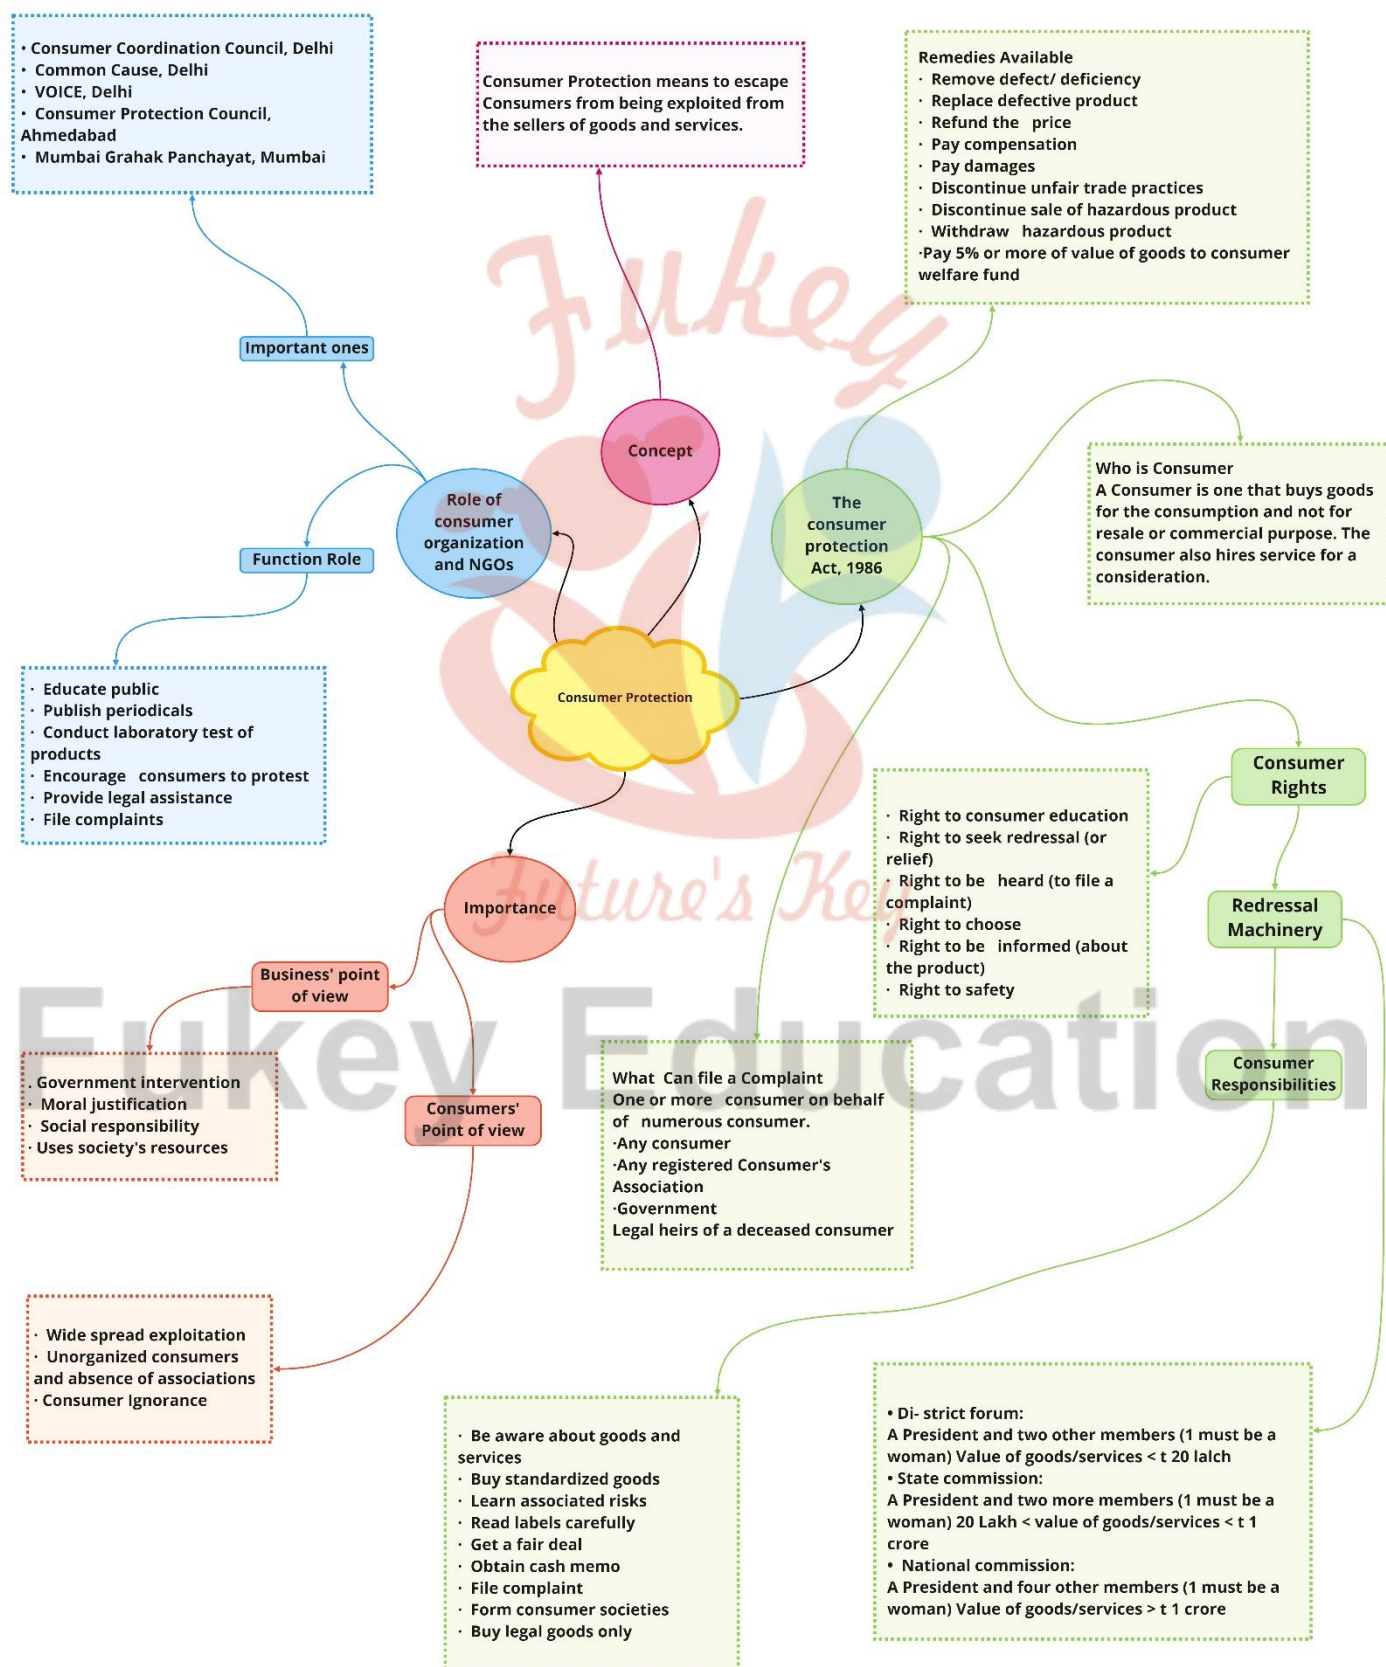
• Consumer Coordination Council, Delhi
• Common Cause, Delhi
• VOICE, Delhi
• Consumer Protection Council, Ahmedabad
• Mumbai Grahak Panchayat, Mumbai

Consumer Protection means to escape Consumers from being exploited from the sellers of goods and services.

Remedies Available
· Remove defect/ deficiency
· Replace defective product
· Refund the price
· Pay compensation
· Pay damages
· Discontinue unfair trade practices
· Discontinue sale of hazardous product
· Withdraw hazardous product
·Pay 5% or more of value of goods to consumer welfare fund

Fukey

Important ones

Concept

Role of consumer organization and NGOs

The consumer protection Act, 1986

Who is Consumer
A Consumer is one that buys goods for the consumption and not for resale or commercial purpose. The consumer also hires service for a consideration.

Function Role

Consumer Protection

· Educate public
· Publish periodicals
· Conduct laboratory test of products
· Encourage consumers to protest
· Provide legal assistance
· File complaints

Consumer Rights

· Right to consumer education
· Right to seek redressal (or relief)
· Right to be heard (to file a complaint)
Right to choose
· Right to be informed (about the product)
· Right to safety

Redressal Machinery

Importance

Future's Key

Business' point of view

Fukey Education

. Government intervention
· Moral justification
· Social responsibility
· Uses society's resources

Consumers' Point of view

What Can file a Complaint
One or more consumer on behalf of numerous consumer.
·Any consumer
·Any registered Consumer's Association
·Government
Legal heirs of a deceased consumer

Consumer Responsibilities

· Wide spread exploitation
· Unorganized consumers and absence of associations
· Consumer Ignorance

· Be aware about goods and services
· Buy standardized goods
· Learn associated risks
· Read labels carefully
· Get a fair deal
· Obtain cash memo
· File complaint
· Form consumer societies
· Buy legal goods only

• Di- strict forum:
A President and two other members (1 must be a woman) Value of goods/services < t 20 lalch
• State commission:
A President and two more members (1 must be a woman) 20 Lakh < value of goods/services < t 1 crore
• National commission:
A President and four other members (1 must be a woman) Value of goods/services > t 1 crore